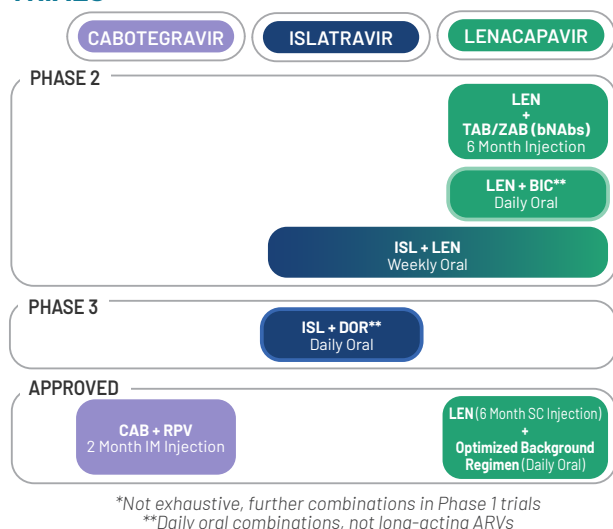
CABOTEGRAVIR

ISLATRAVIR

LENACAPAVIR

PHASE 2

LEN + TAB/ZAB (bNAbs) 6 Month Injection

LEN + BIC** Daily Oral

ISL + LEN Weekly Oral

PHASE 3

ISL + DOR** Daily Oral

APPROVED

CAB + RPV 2 Month IM Injection

LEN (6 Month SC Injection) + Optimized Background Regimen (Daily Oral)

*Not exhaustive, further combinations in Phase 1 trials
**Daily oral combinations, not long-acting ARVs